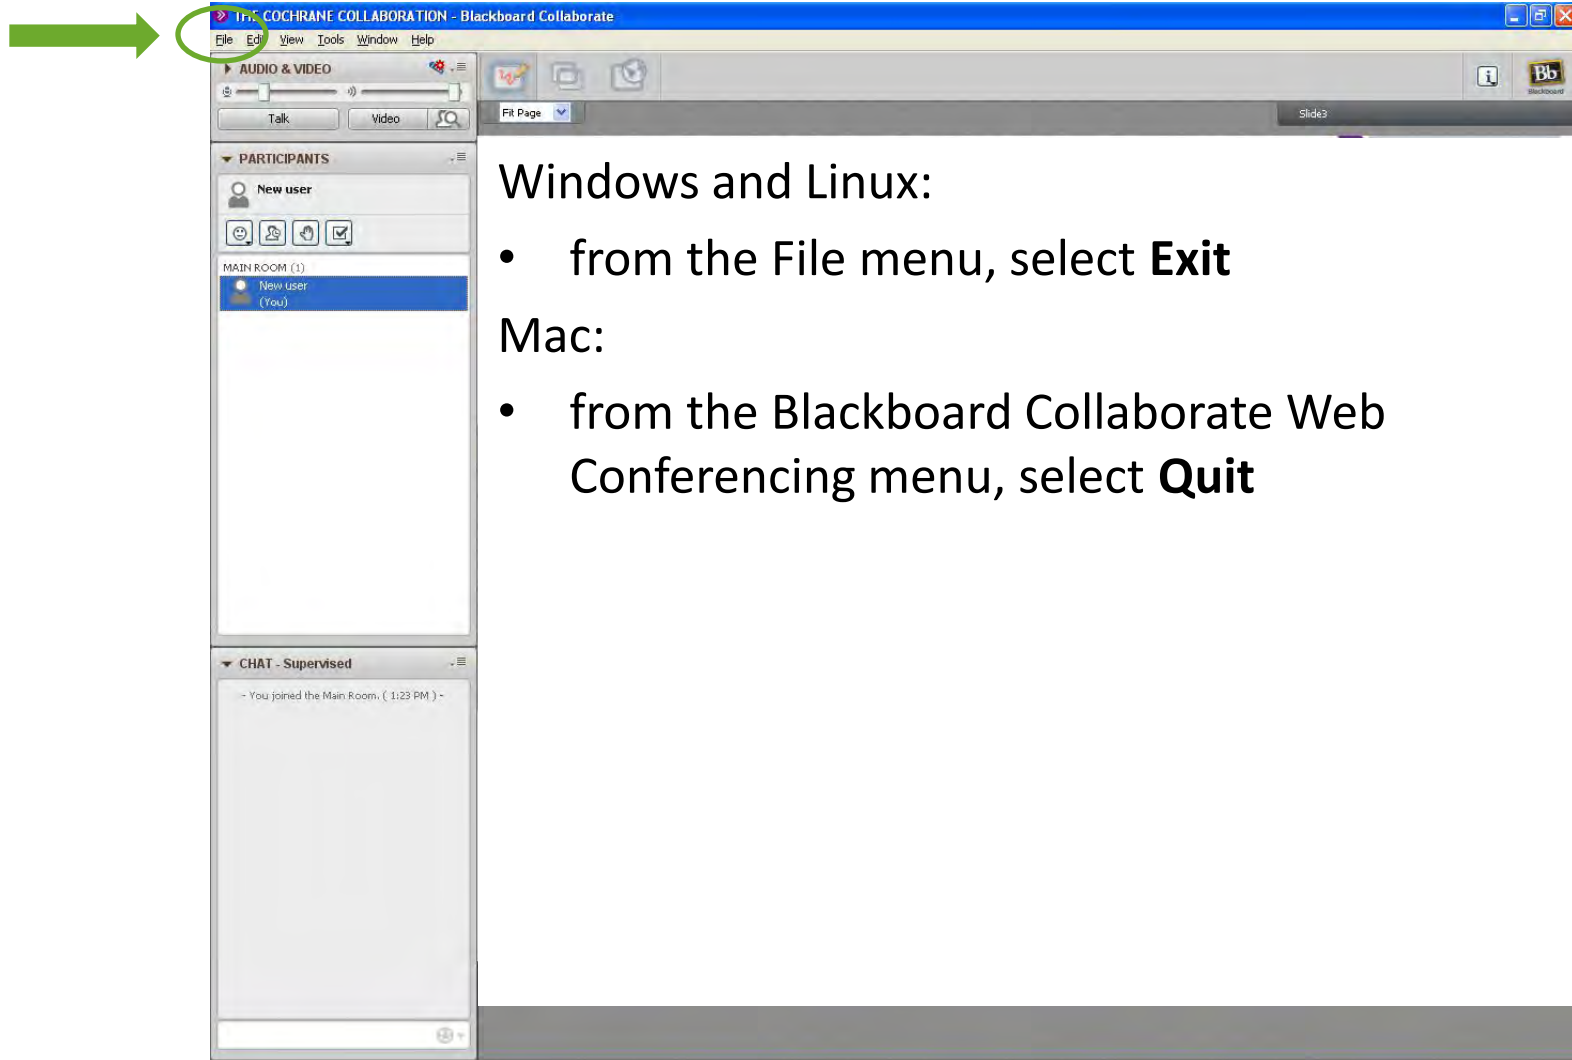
THE COCHRANE COLLABORATION - Blackboard Collaborate

File Edit View Tools Window Help

AUDIO & VIDEO

Talk Video

PARTICIPANTS

New user

MAIN ROOM (1)

New user (You)

CHAT - Supervised

- You joined the Main Room. ( 1:23 PM ) -

Fit Page

Slide3

Bb

Windows and Linux:

• from the File menu, select **Exit**

Mac:

• from the Blackboard Collaborate Web Conferencing menu, select **Quit**